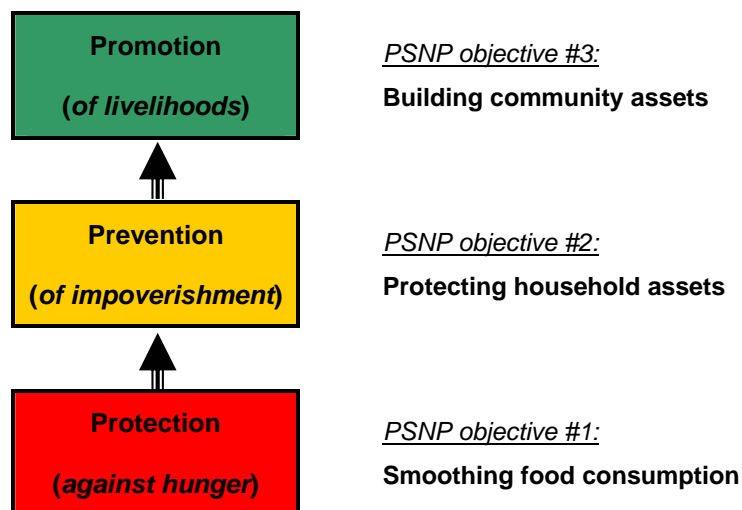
Promotion
(of livelihoods)

PSNP objective #3:
Building community assets

Prevention
(of impoverishment)

PSNP objective #2:
Protecting household assets

Protection
(against hunger)

PSNP objective #1:
Smoothing food consumption